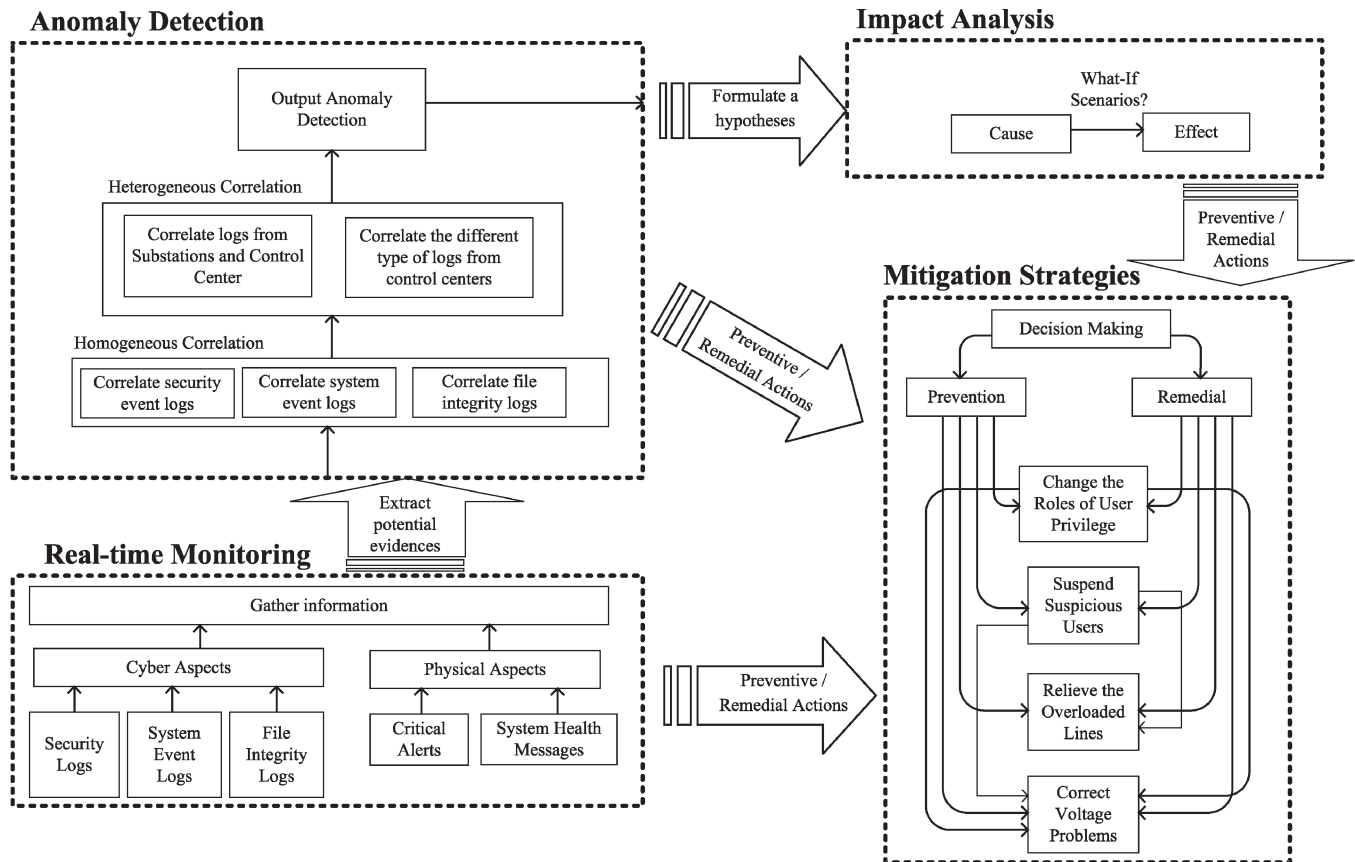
Anomaly Detection

Output Anomaly Detection

Heterogeneous Correlation

Correlate logs from Substations and Control Center

Correlate the different type of logs from control centers

Homogeneous Correlation

Correlate security event logs

Correlate system event logs

Correlate file integrity logs

Formulate a hypotheses

Impact Analysis

What-If Scenarios?

Cause

Effect

Preventive / Remedial Actions

Mitigation Strategies

Decision Making

Prevention

Remedial

Change the Roles of User Privilege

Suspend Suspicious Users

Relieve the Overloaded Lines

Correct Voltage Problems

Preventive / Remedial Actions

Extract potential evidences

Real-time Monitoring

Gather information

Cyber Aspects

Physical Aspects

Security Logs

System Event Logs

File Integrity Logs

Critical Alerts

System Health Messages

Preventive / Remedial Actions